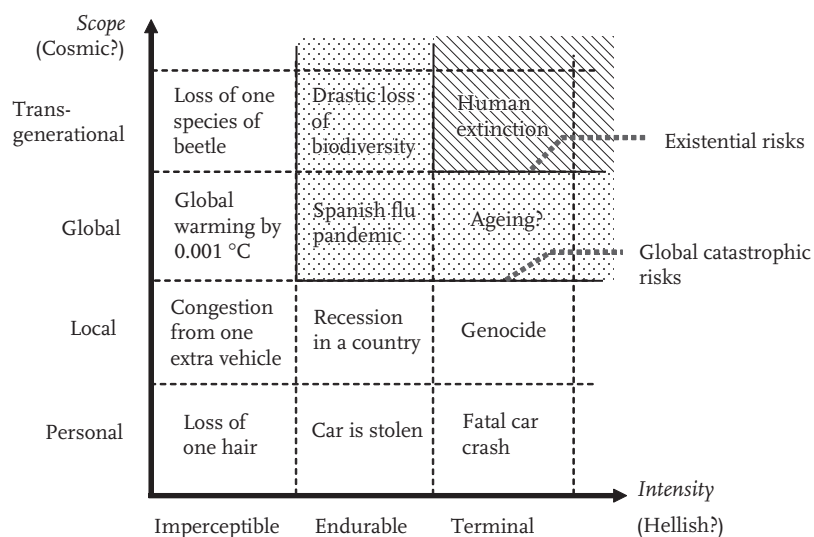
Scope
(Cosmic?)

Transgenerational

Global

Local

Personal

| | | |
|---|---|---|
| Loss of one species of beetle | Drastic loss of biodiversity | Human extinction |
| Global warming by 0.001 °C | Spanish flu pandemic | Ageing? |
| Congestion from one extra vehicle | Recession in a country | Genocide |
| Loss of one hair | Car is stolen | Fatal car crash |

Existential risks

Global catastrophic risks

Intensity

Imperceptible Endurable Terminal (Hellish?)